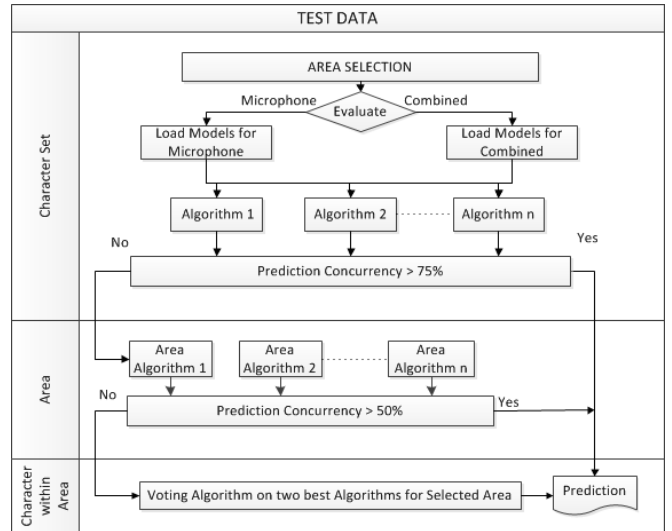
TEST DATA

Character Set

AREA SELECTION

Microphone

Evaluate

Combined

Load Models for Microphone

Load Models for Combined

Algorithm 1

Algorithm 2

Algorithm n

No

Yes

Prediction Concurrency > 75%

Area

Area Algorithm 1

Area Algorithm 2

Area Algorithm n

No

Prediction Concurrency > 50%

Yes

Character within Area

Voting Algorithm on two best Algorithms for Selected Area

Prediction